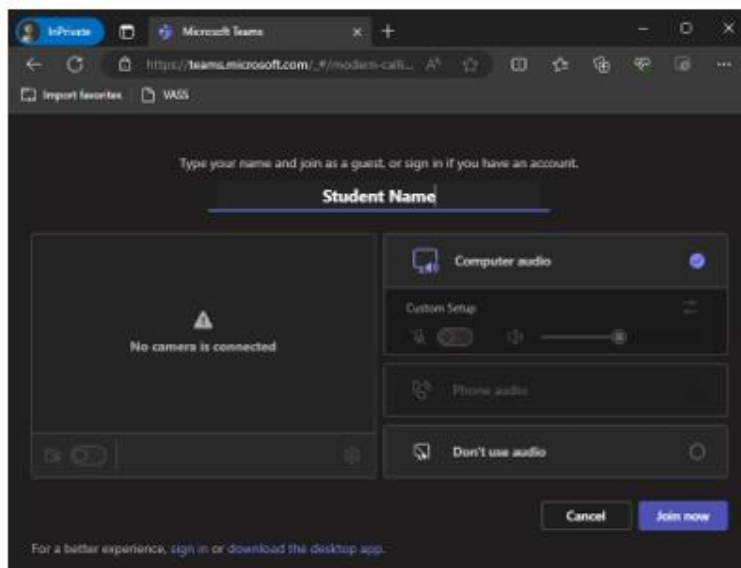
InPrivate

Microsoft Teams

https://teams.microsoft.com/_#/modern-calli...

Import favorites

VASS

Type your name and join as a guest, or sign in if you have an account.

Student Name

No camera is connected

Computer audio

Custom Setup

Phone audio

Don't use audio

Cancel

Join now

For a better experience, sign in or download the desktop app.